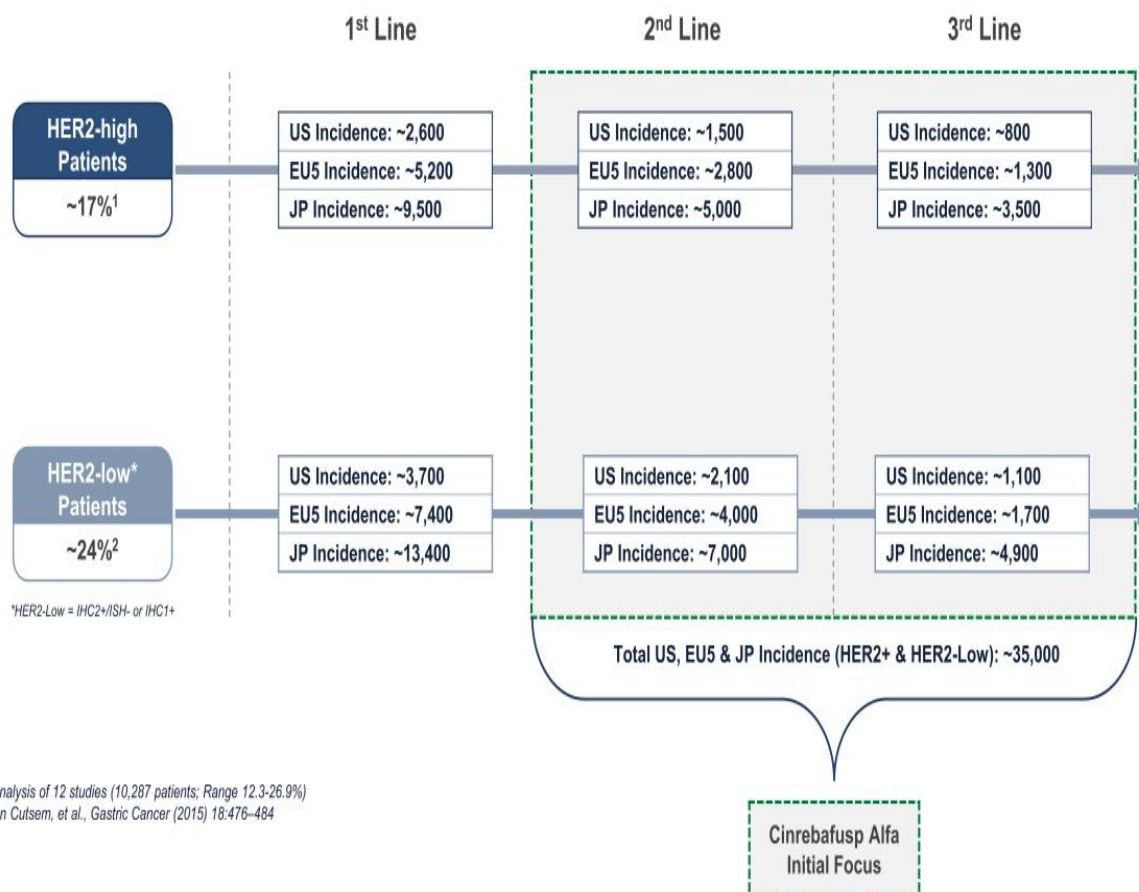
1st Line

2nd Line

3rd Line

HER2-high Patients

~17%$^1$

US Incidence: ~2,600
EU5 Incidence: ~5,200
JP Incidence: ~9,500

US Incidence: ~1,500
EU5 Incidence: ~2,800
JP Incidence: ~5,000

US Incidence: ~800
EU5 Incidence: ~1,300
JP Incidence: ~3,500

HER2-low* Patients

~24%$^2$

*HER2-Low = IHC2+/ISH- or IHC1+

US Incidence: ~3,700
EU5 Incidence: ~7,400
JP Incidence: ~13,400

US Incidence: ~2,100
EU5 Incidence: ~4,000
JP Incidence: ~7,000

US Incidence: ~1,100
EU5 Incidence: ~1,700
JP Incidence: ~4,900

Total US, EU5 & JP Incidence (HER2+ & HER2-Low): ~35,000

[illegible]nalysis of 12 studies (10,287 patients; Range 12.3-26.9%)
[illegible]n Cutsem, et al., Gastric Cancer (2015) 18:476–484

Cinrebafusp Alfa Initial Focus